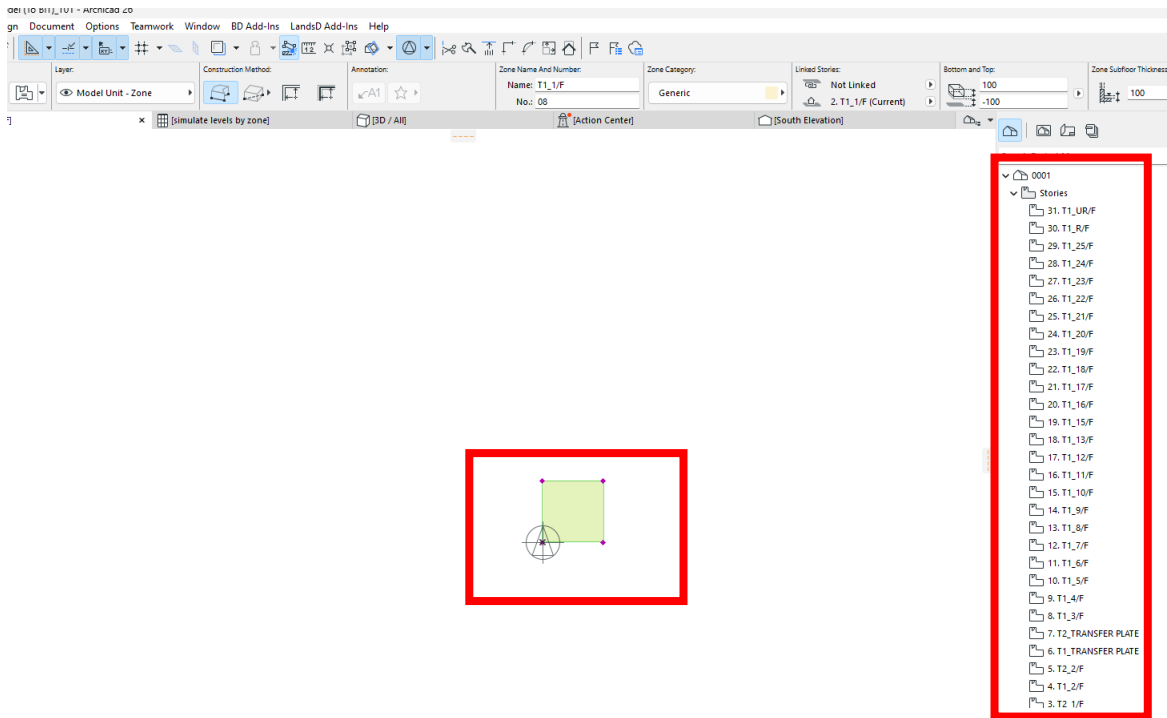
del (To BH)_101 - Archicad 26

gn Document Options Teamwork Window BD Add-Ins LandsD Add-Ins Help

Layer:
Model Unit - Zone
Construction Method:
Annotation:
A1
Zone Name And Number:
Name: T1_1/F
No.: 08
Zone Category:
Generic
Linked Stories:
Not Linked
2. T1_1/F (Current)
Bottom and Top:
100
-100
Zone Subfloor Thickness
100

[simulate levels by zone]
[3D / All]
[Action Center]
[South Elevation]

0001
Stories
31. T1_UR/F
30. T1_R/F
29. T1_25/F
28. T1_24/F
27. T1_23/F
26. T1_22/F
25. T1_21/F
24. T1_20/F
23. T1_19/F
22. T1_18/F
21. T1_17/F
20. T1_16/F
19. T1_15/F
18. T1_13/F
17. T1_12/F
16. T1_11/F
15. T1_10/F
14. T1_9/F
13. T1_8/F
12. T1_7/F
11. T1_6/F
10. T1_5/F
9. T1_4/F
8. T1_3/F
7. T2_TRANSFER PLATE
6. T1_TRANSFER PLATE
5. T2_2/F
4. T1_2/F
3. T2_1/F